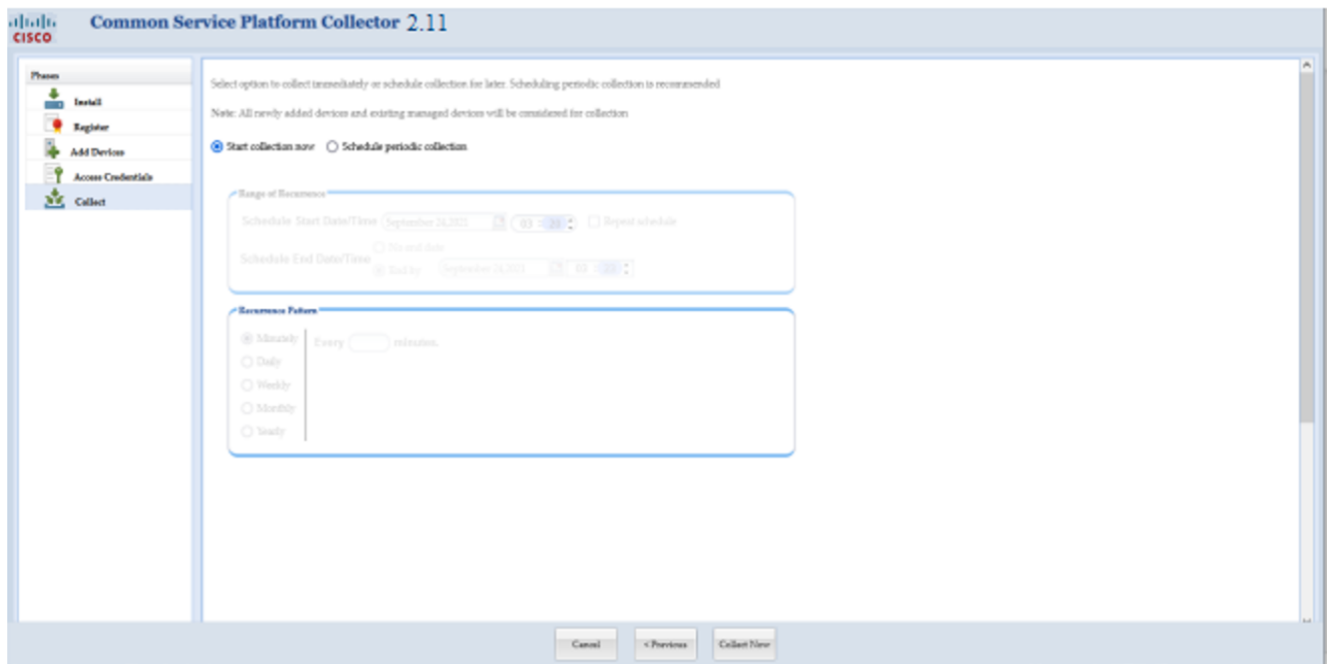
CISCO Common Service Platform Collector 2.11

Phases
Install
Register
Add Devices
Access Credentials
Collect

Select option to collect immediately or schedule collection for later. Scheduling periodic collection is recommended

Note: All newly added devices and existing managed devices will be considered for collection

Start collection now Schedule periodic collection

Range of Recurrence
Schedule Start Date/Time September 24,2021 03 : 23 Repeat schedule
Schedule End Date/Time No end date
End by September 24,2021 03 : 23

Recurrence Pattern
Minutely Every minutes.
Daily
Weekly
Monthly
Yearly

Cancel < Previous Collect Now